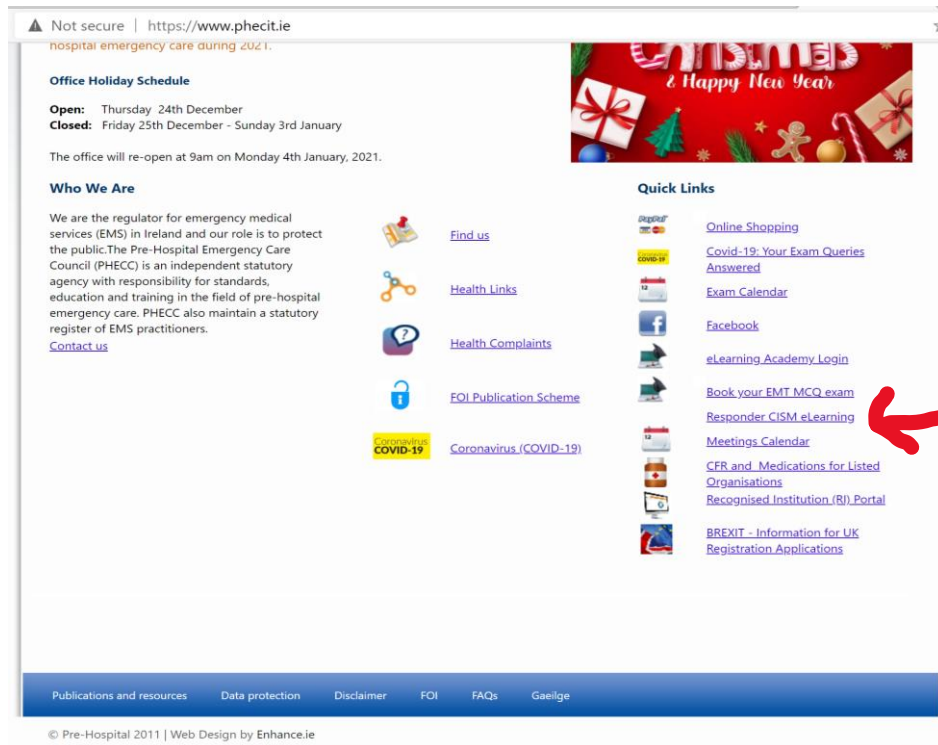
Not secure | https://www.phecit.ie

hospital emergency care during 2021.

Office Holiday Schedule

Open: Thursday 24th December
Closed: Friday 25th December - Sunday 3rd January

The office will re-open at 9am on Monday 4th January, 2021.

Christmas & Happy New Year

Who We Are

We are the regulator for emergency medical services (EMS) in Ireland and our role is to protect the public.The Pre-Hospital Emergency Care Council (PHECC) is an independent statutory agency with responsibility for standards, education and training in the field of pre-hospital emergency care. PHECC also maintain a statutory register of EMS practitioners.
Contact us

Find us

Health Links

Health Complaints

FOI Publication Scheme

Coronavirus COVID-19 Coronavirus (COVID-19)

Quick Links

PayPal Online Shopping

COVID-19 Covid-19: Your Exam Queries Answered

12 Exam Calendar

Facebook

eLearning Academy Login

Book your EMT MCQ exam

Responder CISM eLearning

12 Meetings Calendar

CFR and Medications for Listed Organisations

Recognised Institution (RI) Portal

BREXIT - Information for UK Registration Applications

Publications and resources Data protection Disclaimer FOI FAQs Gaeilge

© Pre-Hospital 2011 | Web Design by Enhance.ie